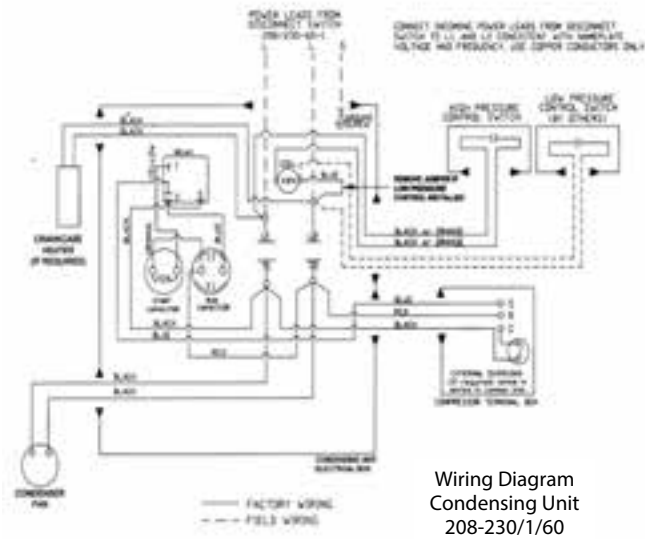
POWER LEADS FROM DISCONNECT SWITCH 208-230-60-1

CONNECT INCOMING POWER LEADS FROM DISCONNECT SWITCH TO L1 AND L2 CONSISTENT WITH NAMEPLATE VOLTAGE AND FREQUENCY. USE COPPER CONDUCTORS ONLY.

HIGH PRESSURE CONTROL SWITCH

LOW PRESSURE CONTROL SWITCH (BY OTHERS)

BLACK

BLACK

CRANKCASE HEATER (IF REQUIRED)

REMOVE JUMPER IF LOW PRESSURE CONTROL INSTALLED

BLACK or ORANGE

BLACK or ORANGE

START CAPACITOR

RUN CAPACITOR

BLACK

BLUE

RED

BLACK

RED

BLUE

C

R

S

EXTERNAL OVERLOAD (IF REQUIRED WIRE IN SERIES TO COMMON LEAD)

COMPRESSOR TERMINAL BOX

BLACK

BLACK

CONDENSER FAN

CONDENSING UNIT ELECTRICAL BOX

FACTORY WIRING

FIELD WIRING

Wiring Diagram
Condensing Unit
208-230/1/60